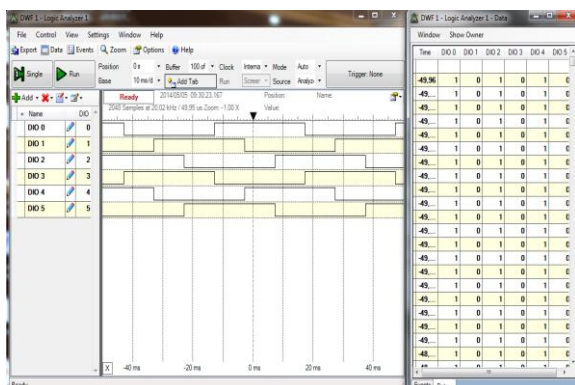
DWF 1 - Logic Analyzer 1

File Control View Settings Window Help

Export Data Events Zoom Options Help

Single Run

Position 0 s Buffer 100 of Clock Interna Mode Auto

Base 10 ms/d Add Tab Run Screen Source Analyzer

Trigger: None

Add

Ready 2014/05/05 09:30:23.167 Position: Name:

2048 Samples at 20.02 kHz / 49.95 us Zoom -1.00 X Value:

| Name | DIO |
|---|---|
| DIO 0 | 0 |
| DIO 1 | 1 |
| DIO 2 | 2 |
| DIO 3 | 3 |
| DIO 4 | 4 |
| DIO 5 | 5 |

X -40 ms -20 ms 0 ms 20 ms 40 ms

Ready

DWF 1 - Logic Analyzer 1 - Data

Window Show Owner

| Time | DIO 0 | DIO 1 | DIO 2 | DIO 3 | DIO 4 | DIO 5 |
|---|---|---|---|---|---|---|
| -49.96 | 1 | 0 | 1 | 0 | 1 | 0 |
| -49.... | 1 | 0 | 1 | 0 | 1 | 0 |
| -49.... | 1 | 0 | 1 | 0 | 1 | 0 |
| -49.... | 1 | 0 | 1 | 0 | 1 | 0 |
| -49.... | 1 | 0 | 1 | 0 | 1 | 0 |
| -49.... | 1 | 0 | 1 | 0 | 1 | 0 |
| -49.... | 1 | 0 | 1 | 0 | 1 | 0 |
| -49.... | 1 | 0 | 1 | 0 | 1 | 0 |
| -49.... | 1 | 0 | 1 | 0 | 1 | 0 |
| -49.... | 1 | 0 | 1 | 0 | 1 | 0 |
| -49.... | 1 | 0 | 1 | 0 | 1 | 0 |
| -49.... | 1 | 0 | 1 | 0 | 1 | 0 |
| -49.... | 1 | 0 | 1 | 0 | 1 | 0 |
| -49.... | 1 | 0 | 1 | 0 | 1 | 0 |
| -49.... | 1 | 0 | 1 | 0 | 1 | 0 |
| -49.... | 1 | 0 | 1 | 0 | 1 | 0 |
| -49.... | 1 | 0 | 1 | 0 | 1 | 0 |
| -49.... | 1 | 0 | 1 | 0 | 1 | 0 |
| -49.... | 1 | 0 | 1 | 0 | 1 | 0 |
| -48.... | 1 | 0 | 1 | 0 | 1 | 0 |
| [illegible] | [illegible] | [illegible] | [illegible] | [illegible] | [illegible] | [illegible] |